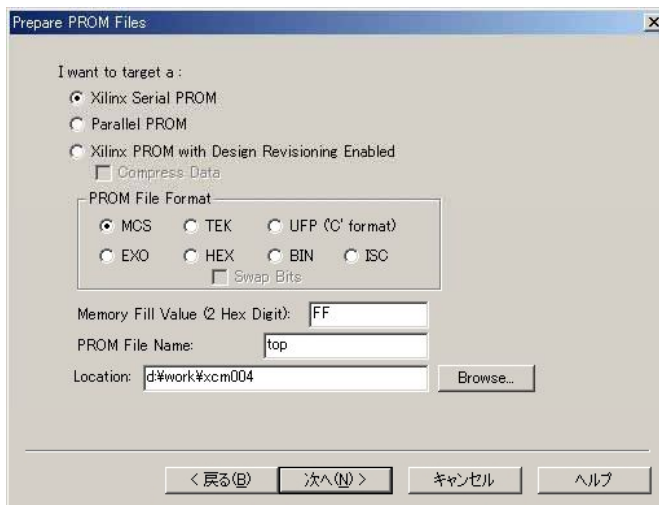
Prepare PROM Files

I want to target a :

Xilinx Serial PROM

Parallel PROM

Xilinx PROM with Design Revisioning Enabled

Compress Data

PROM File Format

MCS

TEK

UFP ('C' format)

EXO

HEX

BIN

ISC

Swap Bits

Memory Fill Value (2 Hex Digit): FF

PROM File Name: top

Location: d:¥work¥xcm004

Browse...

< 戻る(B)

次へ(N) >

キャンセル

ヘルプ